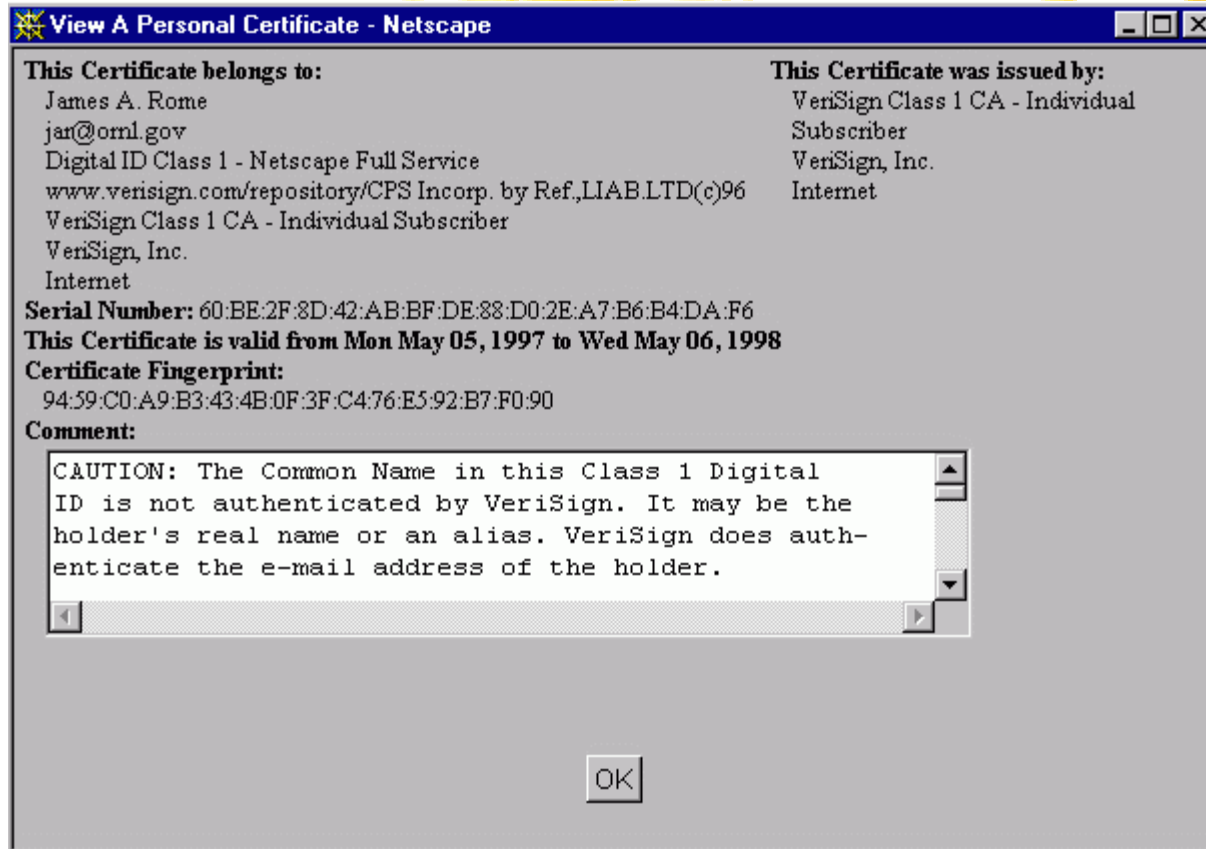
View A Personal Certificate - Netscape

This Certificate belongs to:
James A. Rome
jar@ornl.gov
Digital ID Class 1 - Netscape Full Service
www.verisign.com/repository/CPS Incorp. by Ref.,LIAB.LTD(c)96
VeriSign Class 1 CA - Individual Subscriber
VeriSign, Inc.
Internet

This Certificate was issued by:
VeriSign Class 1 CA - Individual Subscriber
VeriSign, Inc.
Internet

Serial Number: 60:BE:2F:8D:42:AB:BF:DE:88:D0:2E:A7:B6:B4:DA:F6
This Certificate is valid from Mon May 05, 1997 to Wed May 06, 1998
Certificate Fingerprint:
94:59:C0:A9:B3:43:4B:0F:3F:C4:76:E5:92:B7:F0:90
Comment:
CAUTION: The Common Name in this Class 1 Digital ID is not authenticated by VeriSign. It may be the holder's real name or an alias. VeriSign does authenticate the e-mail address of the holder.

OK